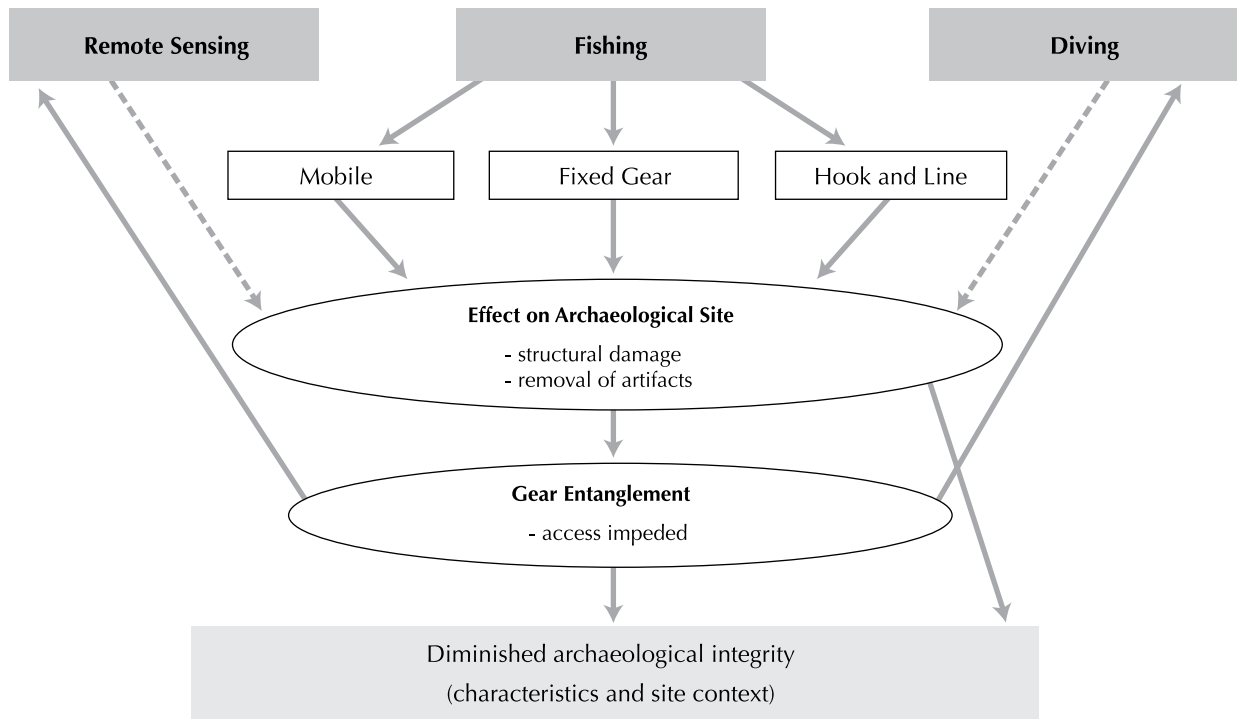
Remote Sensing

Fishing

Diving

Mobile

Fixed Gear

Hook and Line

Effect on Archaeological Site

- structural damage
- removal of artifacts

Gear Entanglement

- access impeded

Diminished archaeological integrity
(characteristics and site context)